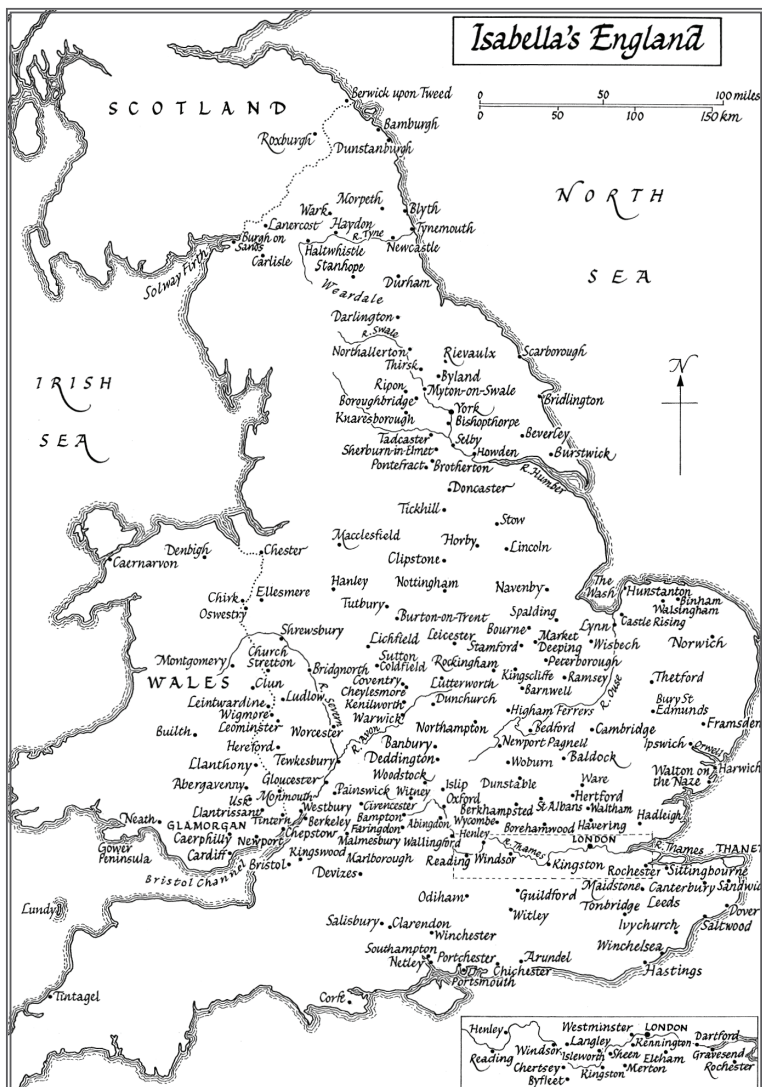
Isabella's England

0 50 100 miles
0 50 100 150 km

SCOTLAND
NORTH SEA
IRISH SEA
N

Berwick upon Tweed
Bamburgh
Roxburgh
Dunstanburgh
Morpeth
Wark
Blyth
Lanercost
Haydon
R. Tyne
Tynemouth
Burgh on Sands
Haltwhistle
Newcastle
Carlisle
Stanhope
Solway Firth
Durham
Weardale
Darlington
R. Swale
Northallerton
Rievaulx
Scarborough
Thirsk
Byland
Ripon
Myton-on-Swale
Boroughbridge
Bridlington
York
Knaresborough
Bishopthorpe
Beverley
Tadcaster
Selby
Sherburn-in-Elmet
Howden
Burstwick
Pontefract
Brotherton
R. Humber
Doncaster
Tickhill
Stow
Macclesfield
Horby
Lincoln
Denbigh
Chester
Clipstone
Caernarvon
Hanley
Nottingham
Navenby
Chirk
Ellesmere
The Wash
Hunstanton
Binham
Oswestry
Tutbury
Walsingham
Burton-on-Trent
Spalding
Lynn
Castle Rising
Shrewsbury
Lichfield
Leicester
Bourne
Market Deeping
Wisbech
Norwich
Stamford
Church Stretton
Sutton Coldfield
Rockingham
Peterborough
Montgomery
Bridgnorth
R. Ouse
Kingscliffe
Ramsey
Thetford
WALES
Clun
Coventry
Cheylesmore
Barnwell
Bury St Edmunds
Leintwardine
Ludlow
Lutterworth
Kenilworth
Dunchurch
Higham Ferrers
Framsden
Wigmore
Warwick
Bedford
Cambridge
Leominster
R. Severn
Northampton
Builth
Worcester
Ipswich
Orwell
Hereford
R. Avon
Newport Pagnell
Baldock
Llanthony
Tewkesbury
Banbury
Walton on the Naze
Harwich
Deddington
Ware
Abergavenny
Gloucester
Woodstock
Dunstable
Hertford
Usk
Monmouth
Painswick
Witney
Islip
St Albans
Waltham
Hadleigh
Llantrissant
Westbury
Cirencester
Oxford
Berkhampsted
Neath
GLAMORGAN
Tintern
Berkeley
Bampton
Abingdon
Wycombe
Borehamwood
Havering
Caerphilly
Chepstow
Faringdon
Wallingford
Henley
LONDON
Gower Peninsula
Cardiff
Newport
Malmesbury
Kingswood
R. Thames
THANET
Bristol
Marlborough
Reading
Windsor
Kingston
Rochester
Sittingbourne
Bristol Channel
Devizes
Maidstone
Canterbury
Sandwich
Odiham
Guildford
Leeds
Dover
Lundy
Witley
Tonbridge
Salisbury
Clarendon
Ivychurch
Saltwood
Winchester
Winchelsea
Southampton
Arundel
Netley
Portchester
Chichester
Hastings
Portsmouth
Tintagel
Corfe

Henley
Westminster
LONDON
Dartford
Langley
Kennington
Reading
Windsor
Isleworth
Sheen
Eltham
Gravesend
Chertsey
Kingston
Merton
Rochester
Byfleet